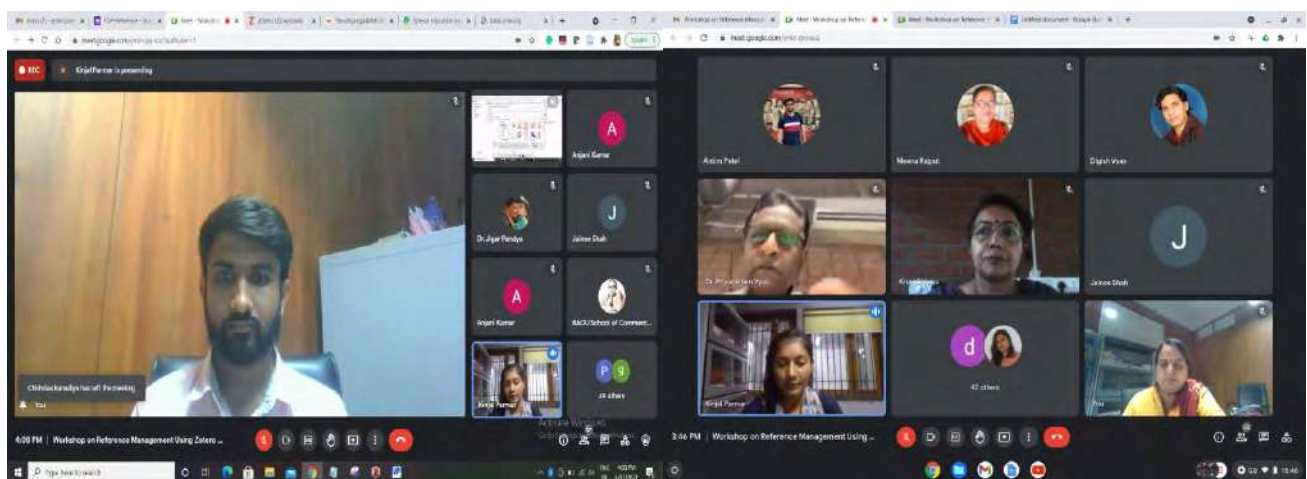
meet.google.com

REC Kinjal Parmar is presenting

A Anjani Kumar

Dr. Jigar Pandya

J Jainee Shah

A Anjani Kumar

BAOU School of Commerc...

Chikhalia kunadya has left the meeting

You

Kinjal Parmar

P g 29 others

4:08 PM | Workshop on Reference Management Using Zotero ...

Activate Windows

Type here to search

Ashim Patel

Meena Rajput

Digish Vyas

Dr. Priyavadan Vyas

Kinjal Parmar

Jainee Shah

Kinjal Parmar

d 42 others

You

3:46 PM | Workshop on Reference Management Using ...